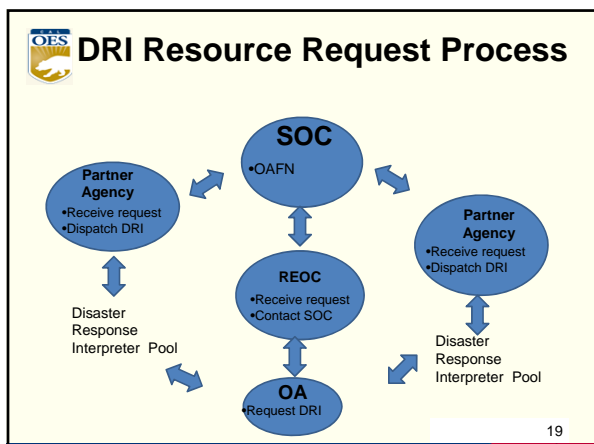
OES

DRI Resource Request Process

SOC
•OAFN

Partner Agency
•Receive request
•Dispatch DRI

Partner Agency
•Receive request
•Dispatch DRI

REOC
•Receive request
•Contact SOC

Disaster Response Interpreter Pool

Disaster Response Interpreter Pool

OA
•Request DRI

19